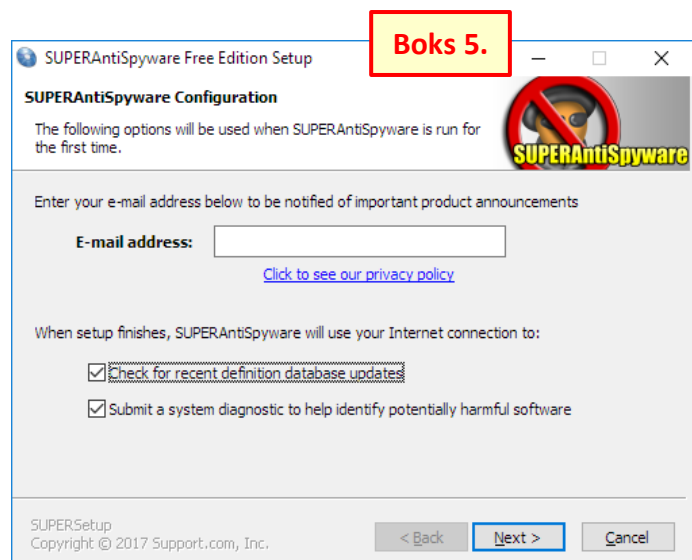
SUPERAntiSpyware Free Edition Setup

Boks 5.

SUPERAntiSpyware Configuration

The following options will be used when SUPERAntiSpyware is run for the first time.

SUPERAntiSpyware

Enter your e-mail address below to be notified of important product announcements

E-mail address:

Click to see our privacy policy

When setup finishes, SUPERAntiSpyware will use your Internet connection to:

Check for recent definition database updates

Submit a system diagnostic to help identify potentially harmful software

SUPERSetup
Copyright © 2017 Support.com, Inc.

< Back

Next >

Cancel